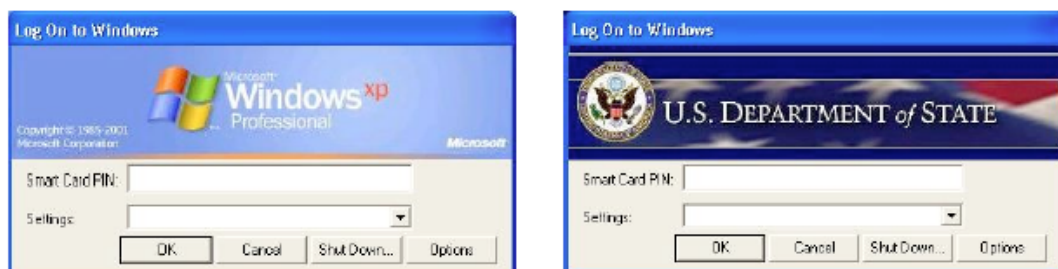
Log On to Windows

Microsoft
Windows xp
Professional

Copyright © 1985-2001
Microsoft Corporation

Microsoft

Smart Card PIN:

Settings:

OK

Cancel

Shut Down...

Options

Log On to Windows

U.S. DEPARTMENT of STATE

Smart Card PIN:

Settings:

OK

Cancel

Shut Down...

Options